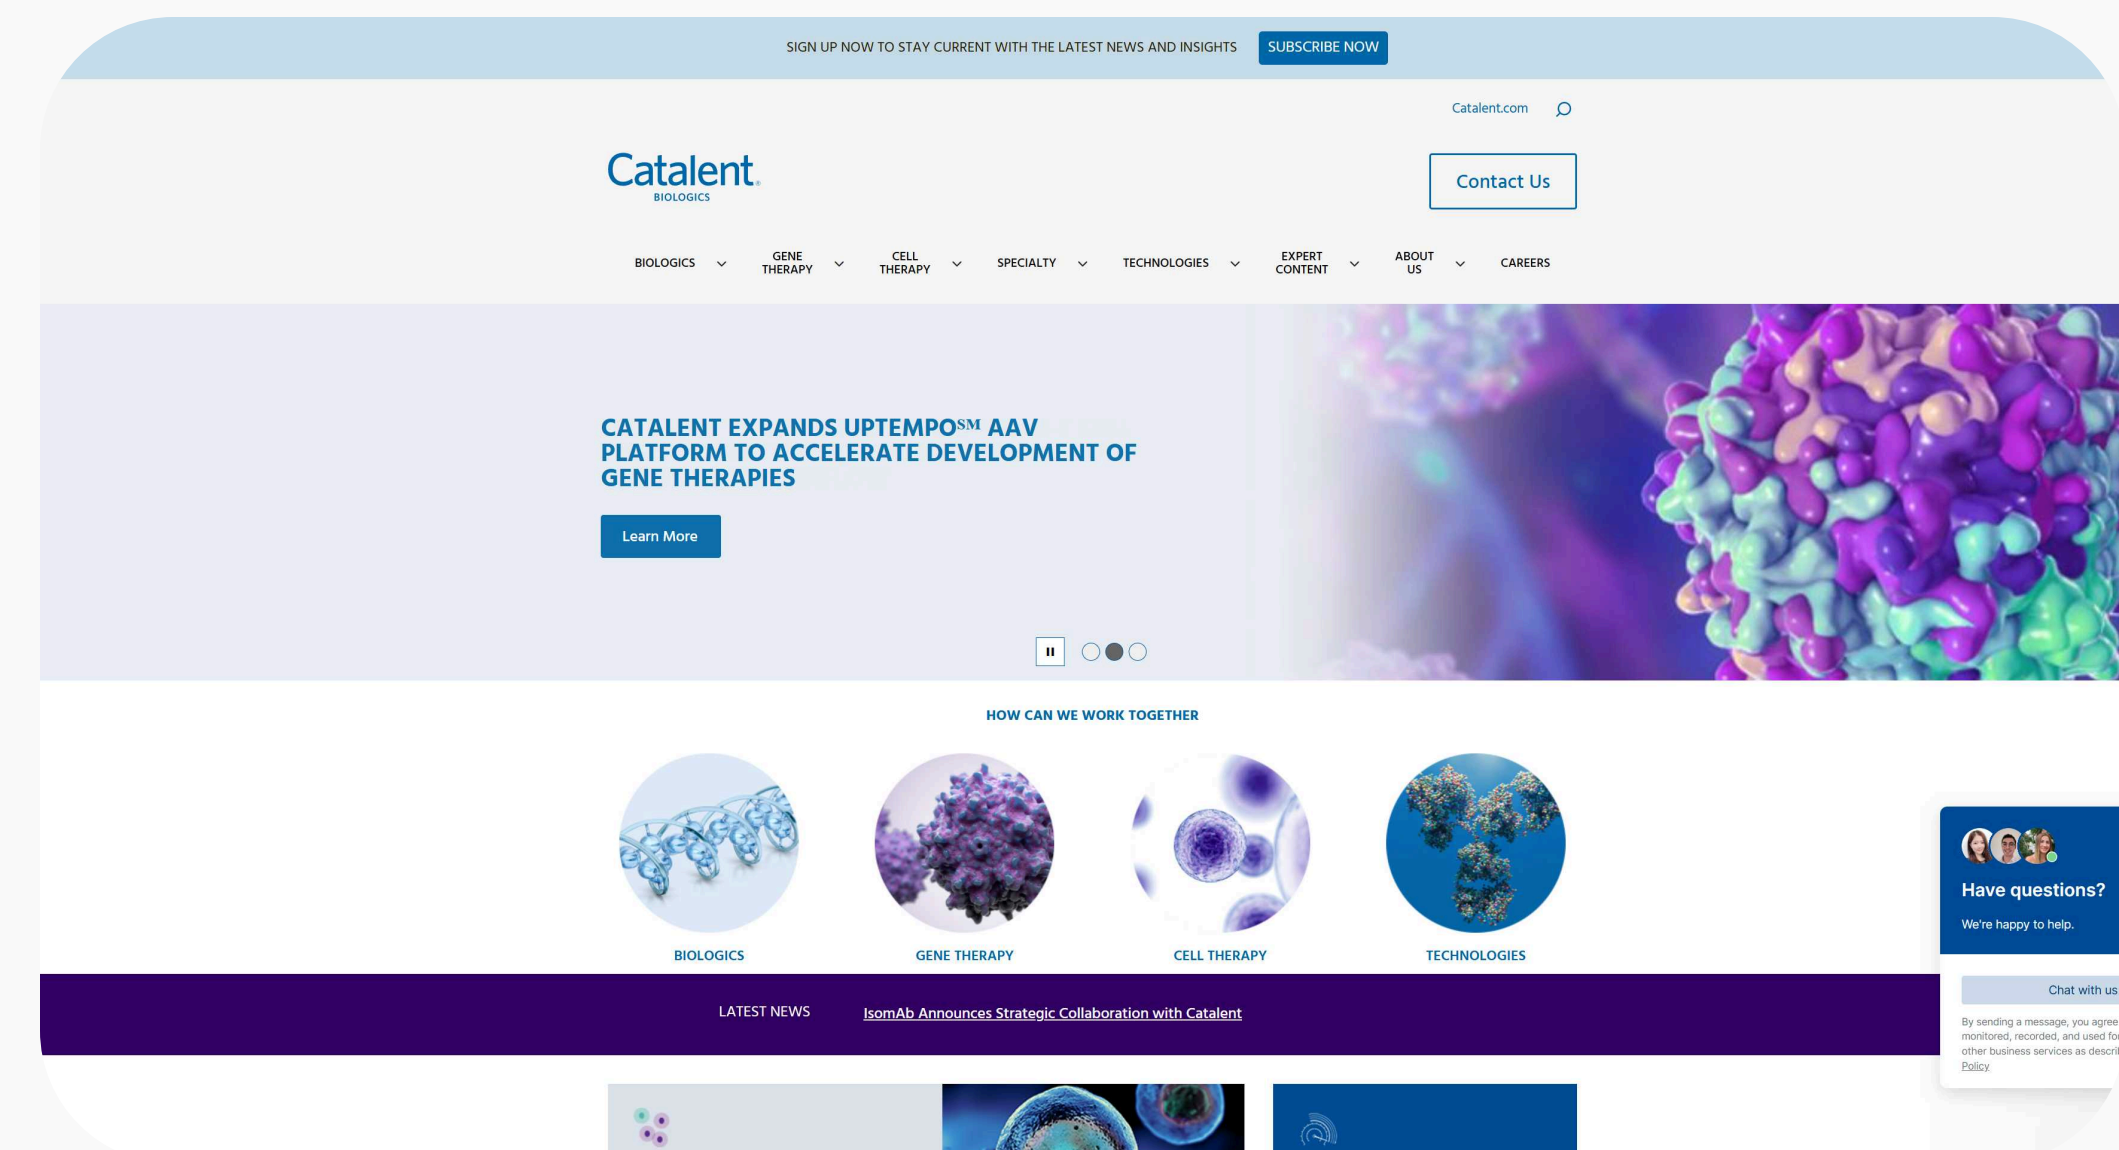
SIGN UP NOW TO STAY CURRENT WITH THE LATEST NEWS AND INSIGHTS SUBSCRIBE NOW

Catalent.com

Catalent. BIOLOGICS

Contact Us

BIOLOGICS GENE THERAPY CELL THERAPY SPECIALTY TECHNOLOGIES EXPERT CONTENT ABOUT US CAREERS

CATALENT EXPANDS UPTEMPO$^{SM}$ AAV PLATFORM TO ACCELERATE DEVELOPMENT OF GENE THERAPIES

Learn More

HOW CAN WE WORK TOGETHER

BIOLOGICS

GENE THERAPY

CELL THERAPY

TECHNOLOGIES

LATEST NEWS

IsomAb Announces Strategic Collaboration with Catalent

Have questions?

We're happy to help.

Chat with us

By sending a message, you agree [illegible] monitored, recorded, and used fo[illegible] other business services as descri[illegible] Policy